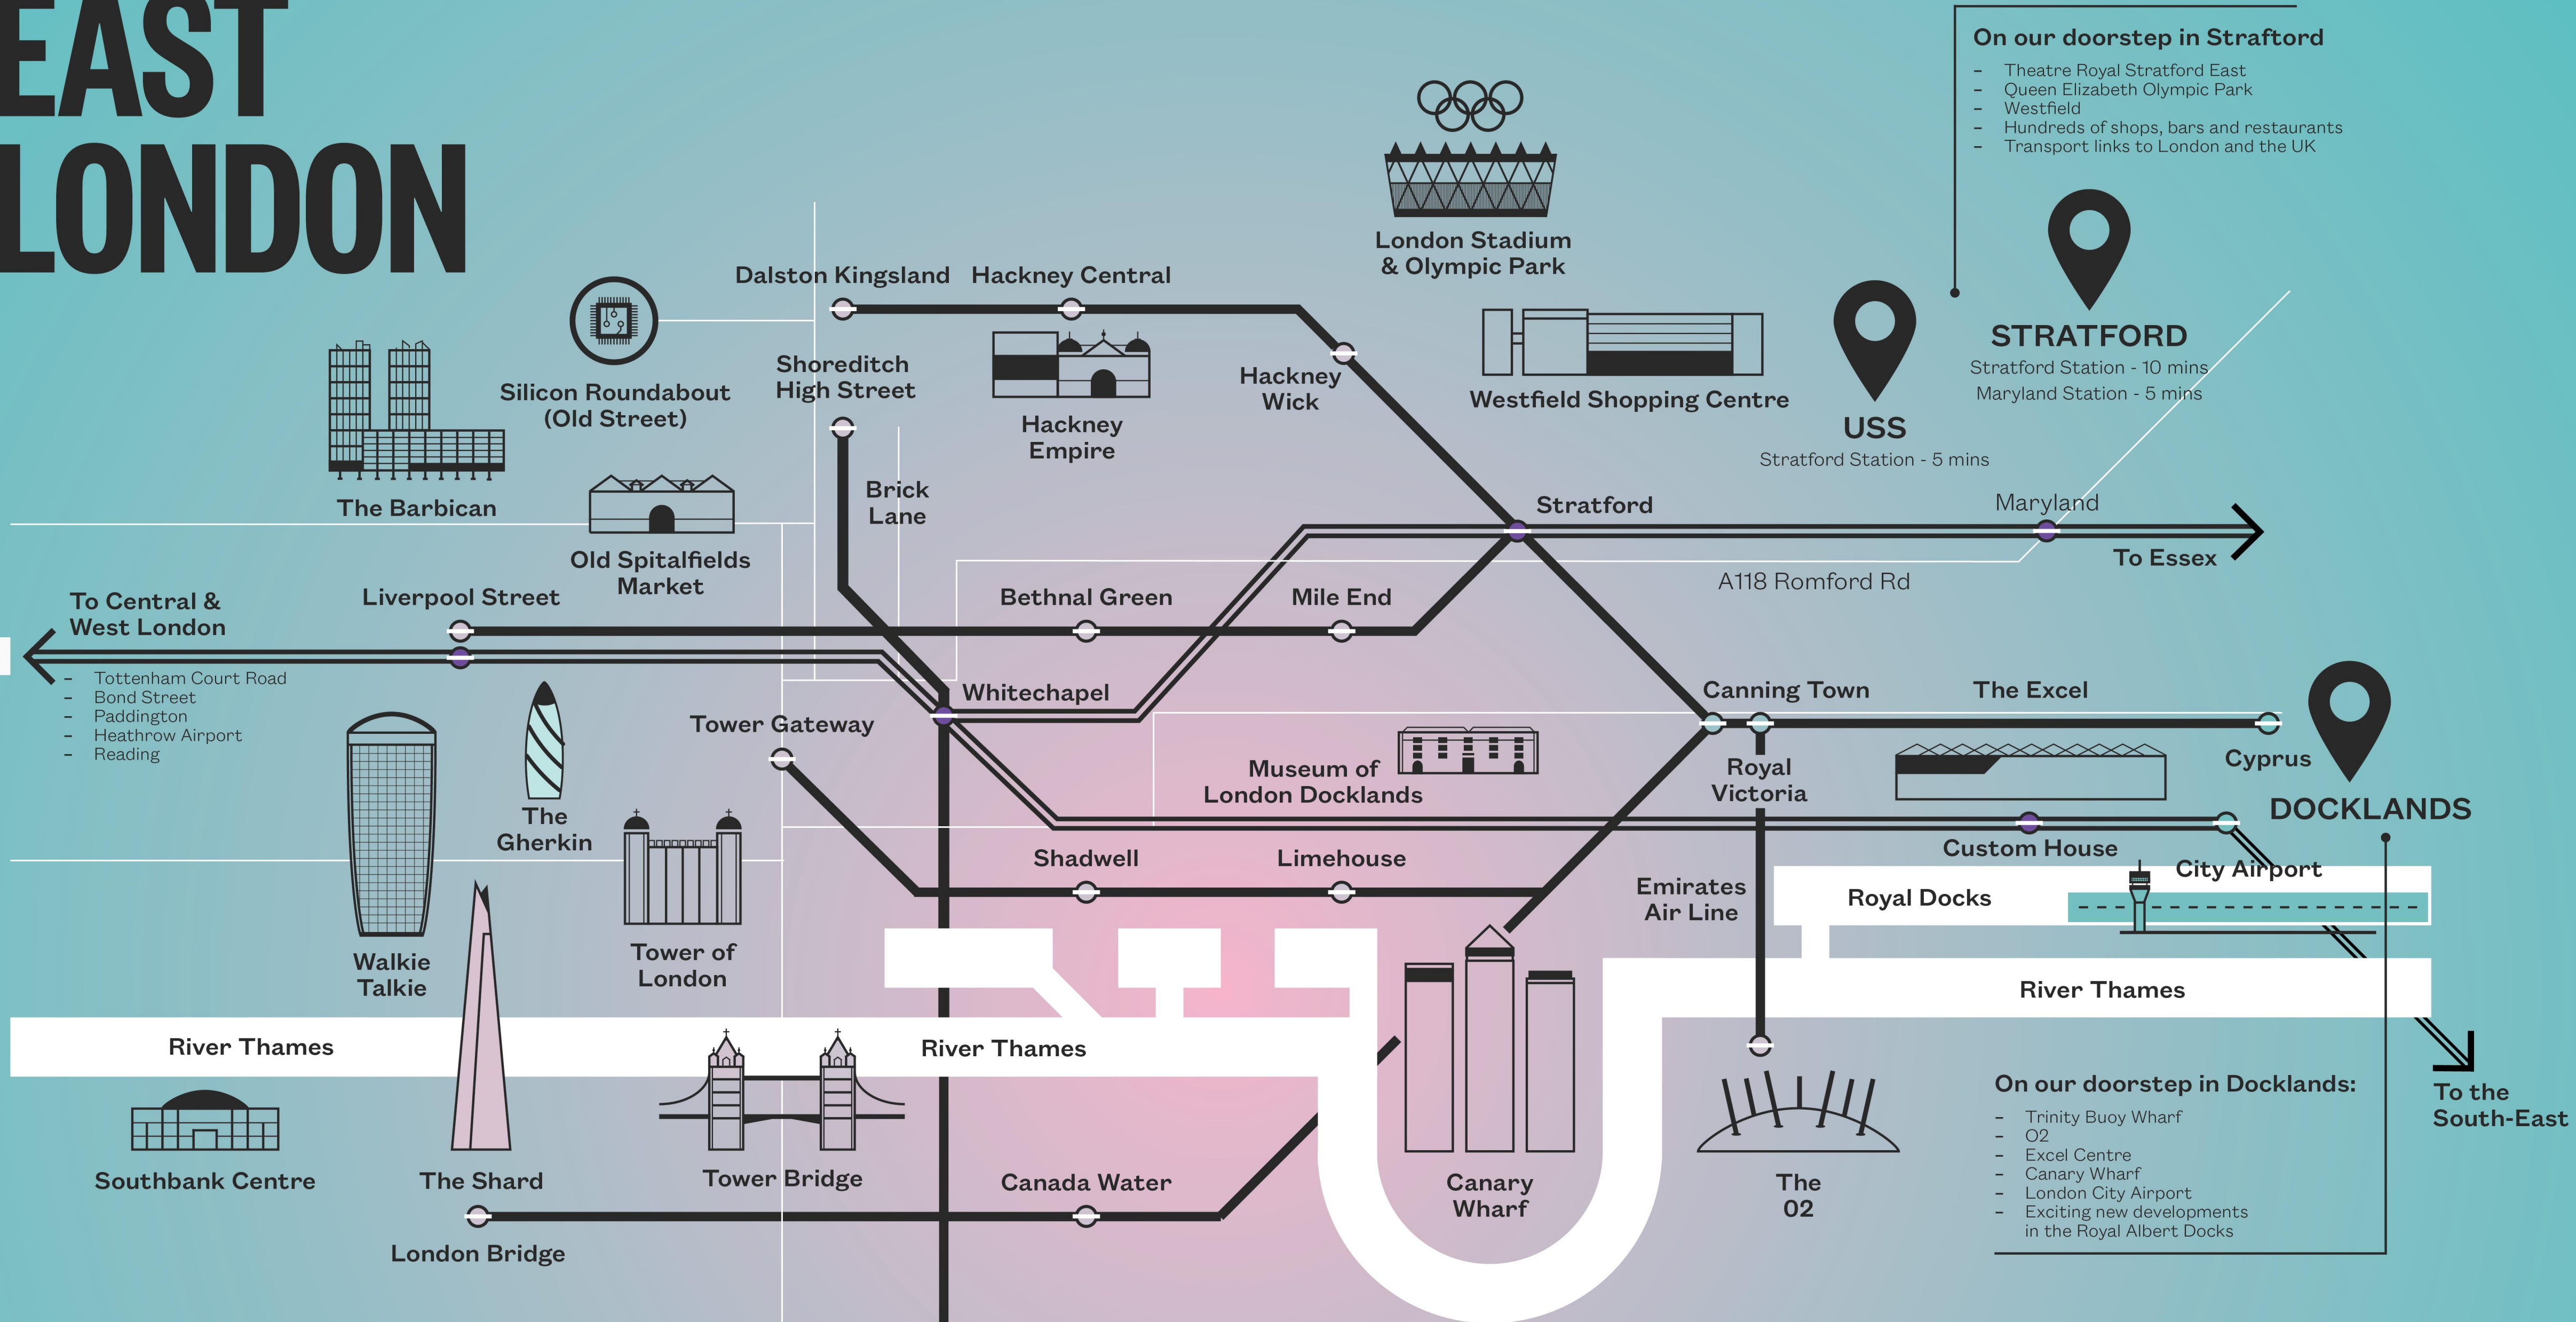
EAST LONDON

On our doorstep in Strafford
- Theatre Royal Stratford East
- Queen Elizabeth Olympic Park
- Westfield
- Hundreds of shops, bars and restaurants
- Transport links to London and the UK

London Stadium & Olympic Park

STRATFORD
Stratford Station - 10 mins
Maryland Station - 5 mins

USS
Stratford Station - 5 mins

Westfield Shopping Centre

Dalston Kingsland
Hackney Central
Silicon Roundabout (Old Street)
Shoreditch High Street
Hackney Empire
Hackney Wick
The Barbican
Brick Lane
Old Spitalfields Market
Stratford
Maryland
To Essex
A118 Romford Rd
To Central & West London
Liverpool Street
Bethnal Green
Mile End
- Tottenham Court Road
- Bond Street
- Paddington
- Heathrow Airport
- Reading
Whitechapel
Tower Gateway
Canning Town
The Excel
Cyprus
Museum of London Docklands
Royal Victoria
DOCKLANDS
The Gherkin
Custom House
City Airport
Walkie Talkie
Tower of London
Shadwell
Limehouse
Emirates Air Line
Royal Docks
River Thames
River Thames
River Thames
Southbank Centre
The Shard
Tower Bridge
Canada Water
Canary Wharf
The 02
London Bridge

On our doorstep in Docklands:
- Trinity Buoy Wharf
- O2
- Excel Centre
- Canary Wharf
- London City Airport
- Exciting new developments in the Royal Albert Docks

To the South-East